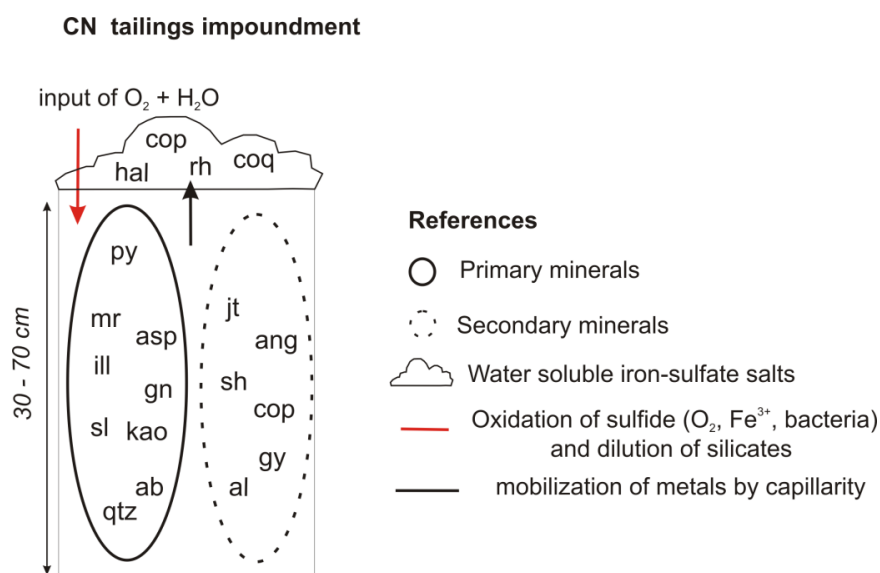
CN tailings impoundment

input of $O_2$ + $H_2O$

cop
hal
rh
coq

30 - 70 cm

py
mr
asp
ill
gn
sl
kao
ab
qtz

jt
ang
sh
cop
gy
al

References

Primary minerals

Secondary minerals

Water soluble iron-sulfate salts

Oxidation of sulfide ($O_2$, $Fe^{3+}$, bacteria) and dilution of silicates

mobilization of metals by capillarity